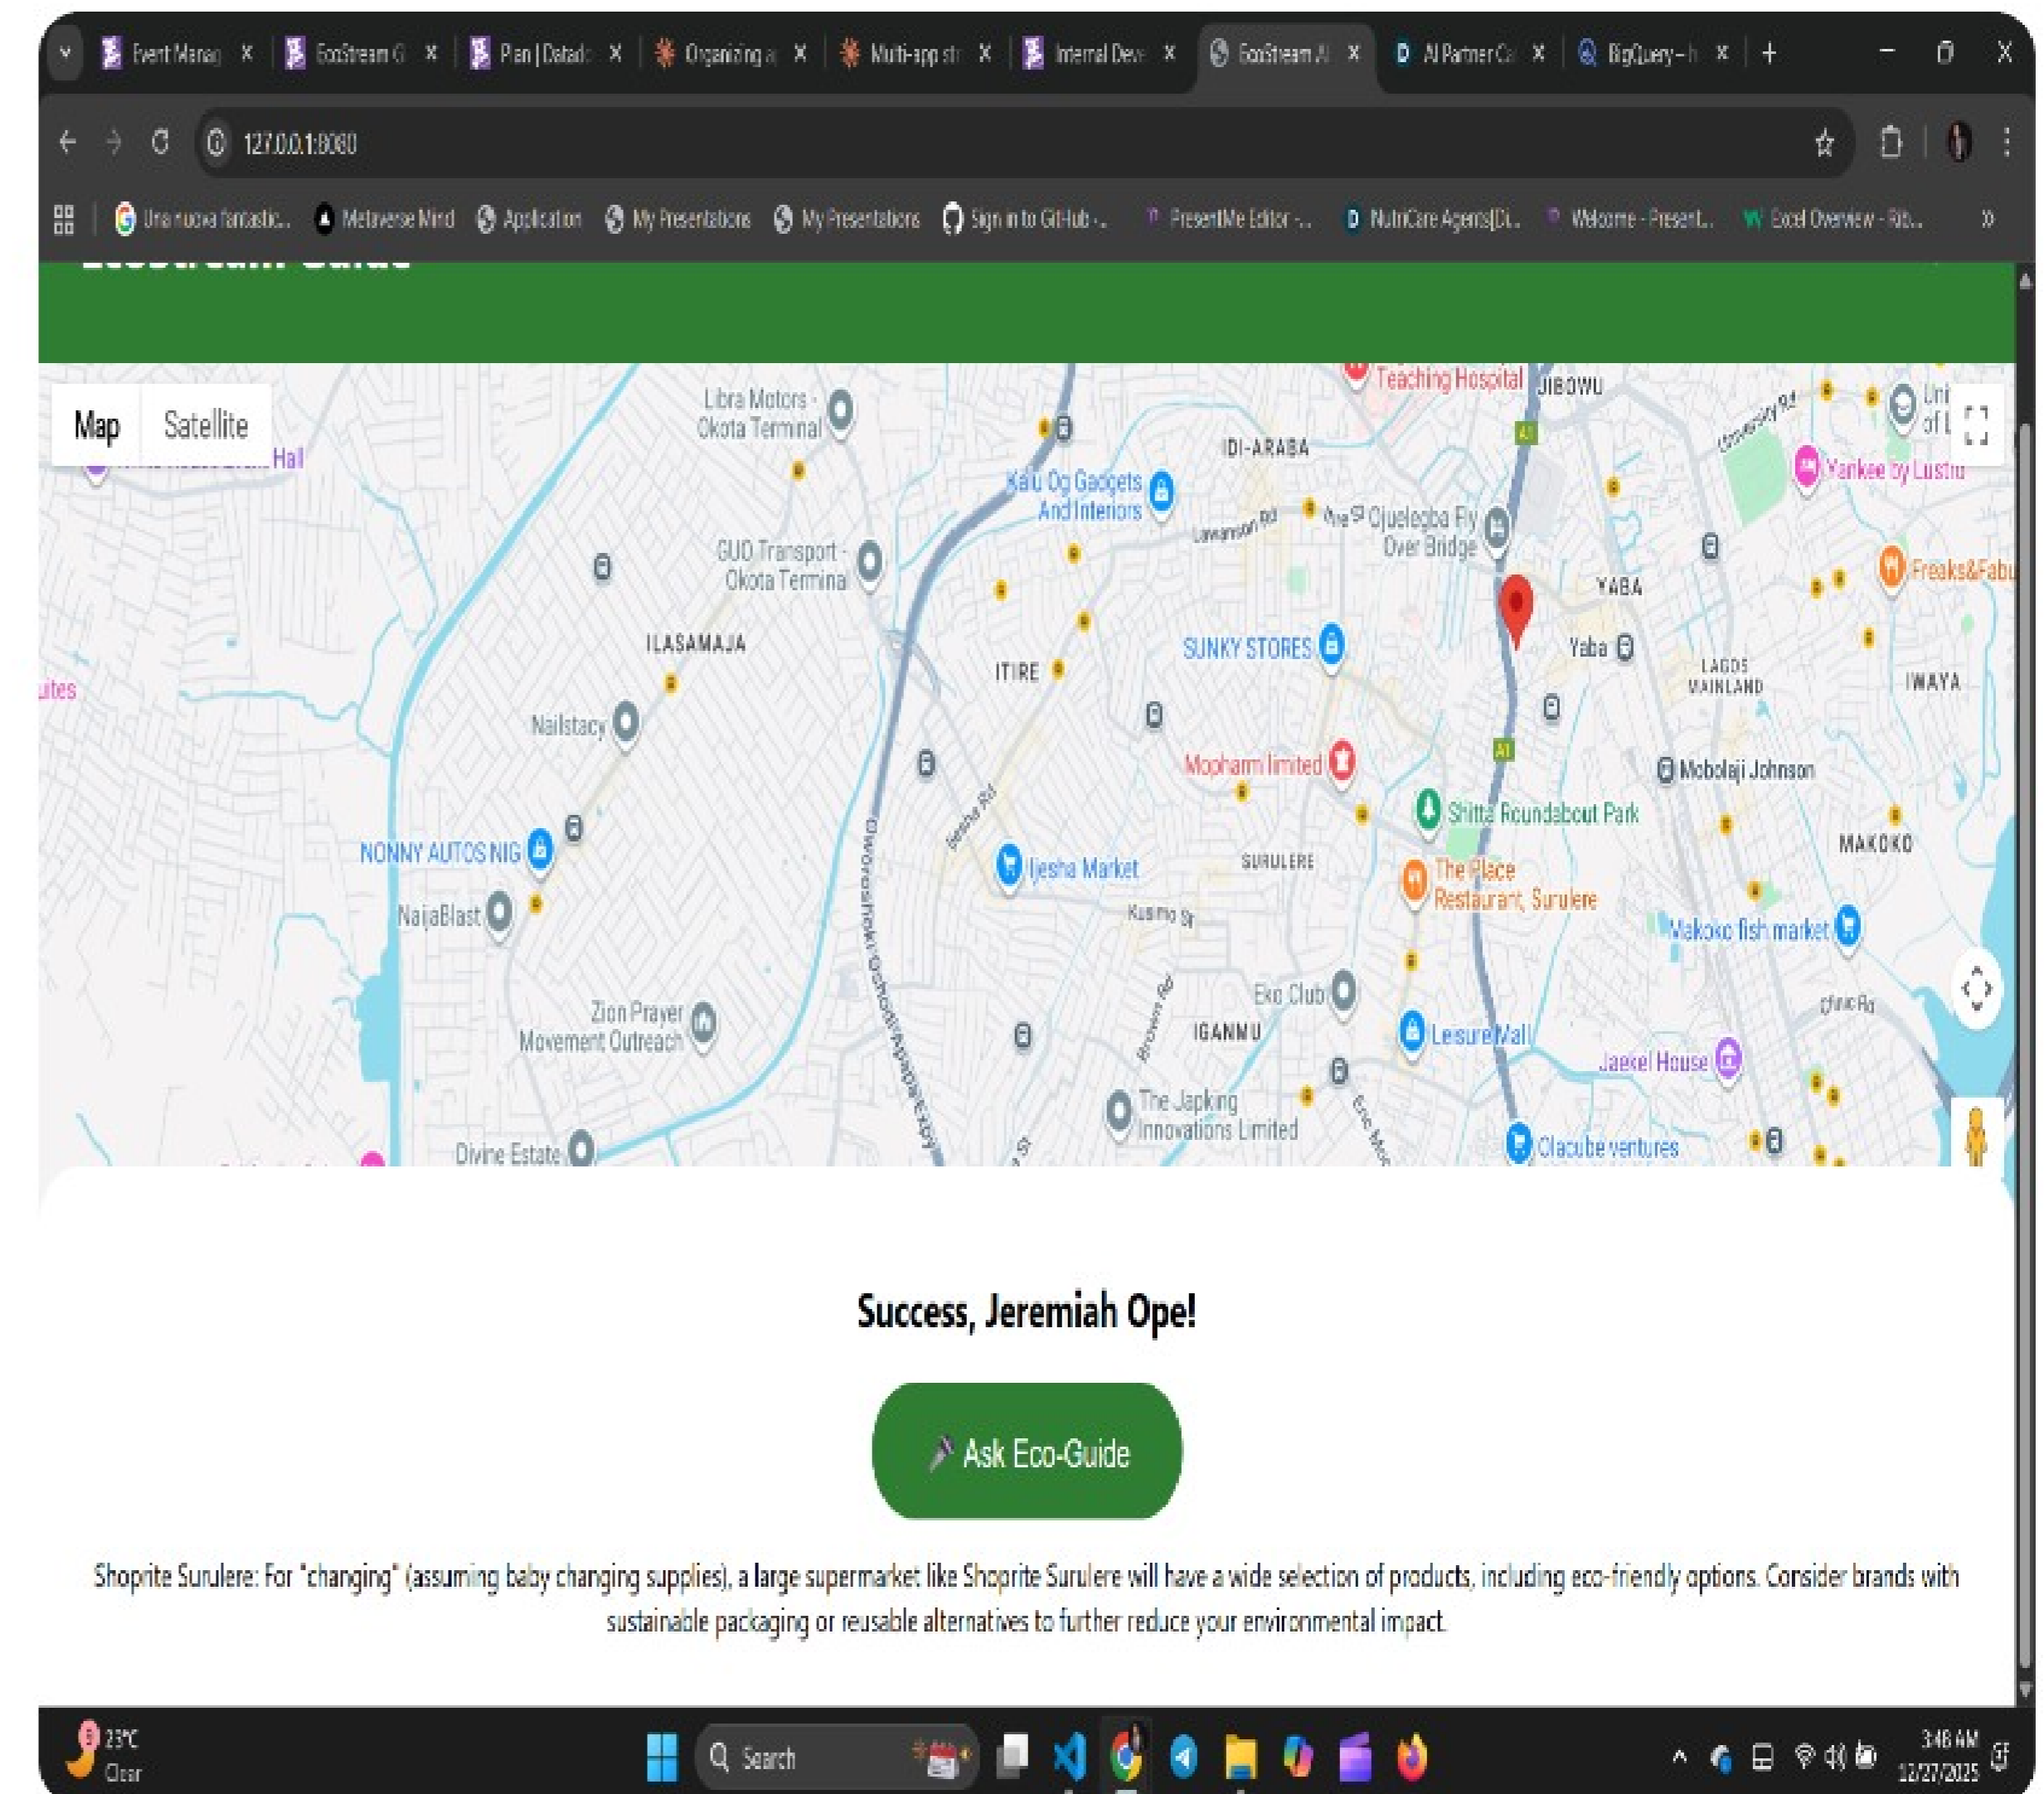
Event Manag ×
EcoStream G ×
Plan | Datad ×
Organizing a ×
Multi-app str ×
Internal Dev ×
EcoStream AI ×
AI Partner Ca ×
BigQuery – h ×
+

127.0.0.1:8080

Una nuova fantastic... Metaverse Mind Application My Presentations My Presentations Sign in to GitHub ·... PresentMe Editor -... NutriCare Agents[Di... Welcome - Present... Excel Overview - Rib...

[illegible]

Map Satellite

Libra Motors - Okota Terminal
Teaching Hospital
JIBOWU
IDI-ARABA
Kalu Og Gadgets And Interiors
Lawanson Rd
Ojuelegba Fly Over Bridge
GUD Transport - Okota Termina
YABA
Yankee by Lustro
Freaks&Fabu
Hall
ites
ILASAMAJA
ITIRE
SUNKY STORES
Yaba
LAGOS MAINLAND
IWAYA
Nailstacy
Mopharm limited
Mobolaji Johnson
Shitta Roundabout Park
NONNY AUTOS NIG
Ijesha Market
SURULERE
MAKOKO
NaijaBlast
Kusimo St
The Place Restaurant, Surulere
Makoko fish market
Oshodi-Apapa Expy
Zion Prayer Movement Outreach
Eko Club
IGANMU
Leisure Mall
Jaekel House
The Japking Innovations Limited
Divine Estate
Clacube ventures

Success, Jeremiah Ope!

Ask Eco-Guide

Shoprite Surulere: For "changing" (assuming baby changing supplies), a large supermarket like Shoprite Surulere will have a wide selection of products, including eco-friendly options. Consider brands with sustainable packaging or reusable alternatives to further reduce your environmental impact.

23°C Clear
Search
3:48 AM 12/27/2025